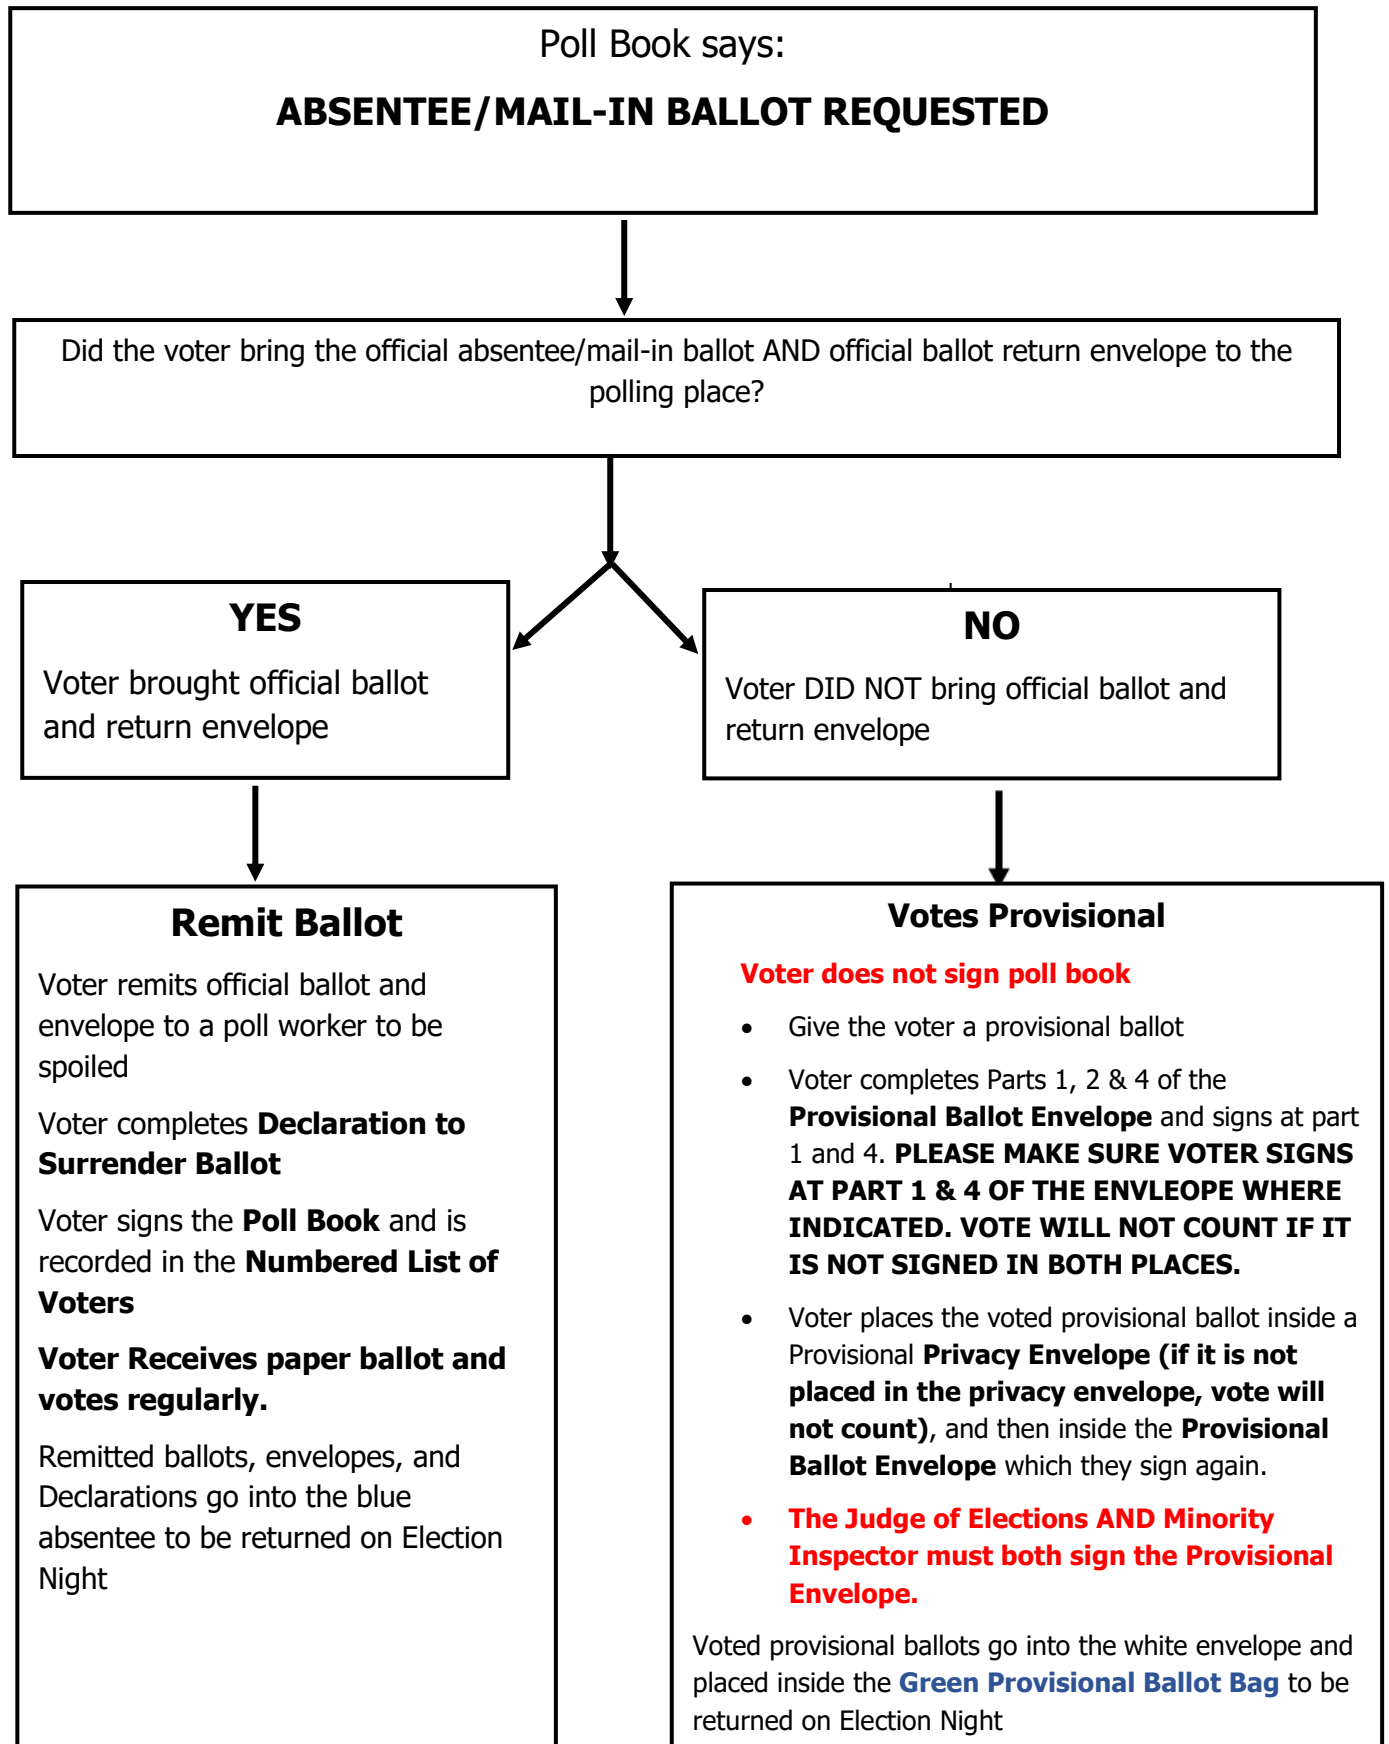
Poll Book says:

ABSENTEE/MAIL-IN BALLOT REQUESTED

Did the voter bring the official absentee/mail-in ballot AND official ballot return envelope to the polling place?

YES

Voter brought official ballot and return envelope

NO

Voter DID NOT bring official ballot and return envelope

Remit Ballot

Voter remits official ballot and envelope to a poll worker to be spoiled

Voter completes Declaration to Surrender Ballot

Voter signs the Poll Book and is recorded in the Numbered List of Voters

Voter Receives paper ballot and votes regularly.

Remitted ballots, envelopes, and Declarations go into the blue absentee to be returned on Election Night

Votes Provisional

Voter does not sign poll book

- Give the voter a provisional ballot
- Voter completes Parts 1, 2 & 4 of the Provisional Ballot Envelope and signs at part 1 and 4. PLEASE MAKE SURE VOTER SIGNS AT PART 1 & 4 OF THE ENVLEOPE WHERE INDICATED. VOTE WILL NOT COUNT IF IT IS NOT SIGNED IN BOTH PLACES.
- Voter places the voted provisional ballot inside a Provisional Privacy Envelope (if it is not placed in the privacy envelope, vote will not count), and then inside the Provisional Ballot Envelope which they sign again.
- The Judge of Elections AND Minority Inspector must both sign the Provisional Envelope.

Voted provisional ballots go into the white envelope and placed inside the Green Provisional Ballot Bag to be returned on Election Night